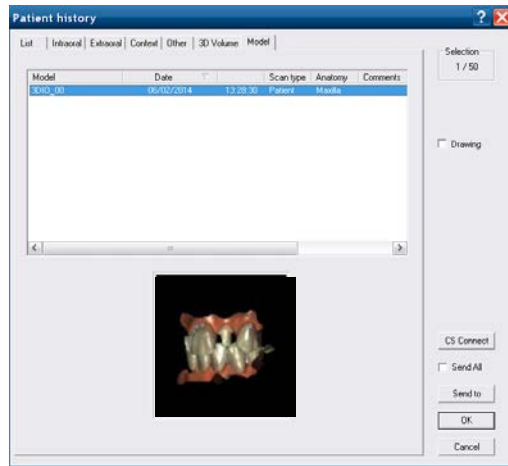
Patient history

List | Intraoral | Extraoral | Context | Other | 3D Volume | Model

Selection
1 / 50

| Model | Date | | Scan type | Anatomy | Comments |
|---|---|---|---|---|---|
| 3DIO_00 | 06/02/2014 | 13:28:30 | Patient | Maxilla | |

Drawing

CS Connect

Send All

Send to

OK

Cancel